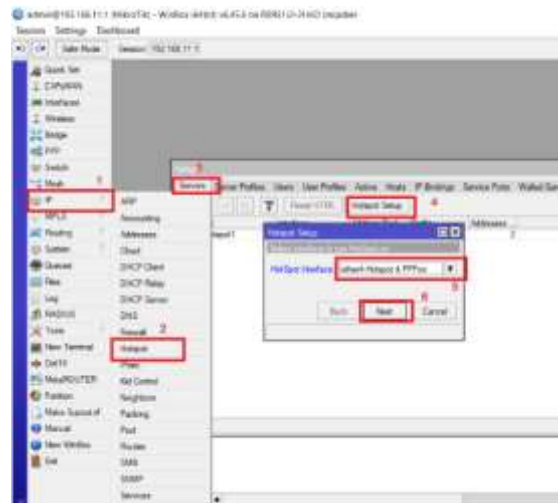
admin@192.168.11.1 (MikroTik) - WinBox (64bit) v6.45.6 on RB951Ui-2HnD (mipsbe)

Session Settings Dashboard

Safe Mode Session: 192.168.11.1

Quick Set
CAPsMAN
Interfaces
Wireless
Bridge
PPP
Switch
Mesh 1
IP
MPLS
Routing
System
Queues
Files
Log
RADIUS
Tools
New Terminal
Dot1X
MetaROUTER
Partition
Make Supout.rif
Manual
New WinBox
Exit

ARP
Accounting
Addresses
Cloud
DHCP Client
DHCP Relay
DHCP Server
DNS
Firewall 2
Hotspot
IPsec
Kid Control
Neighbors
Packing
Pool
Routes
SMB
SNMP
Services

3
Servers Server Profiles Users User Profiles Active Hosts IP Bindings Service Ports Walled Garden
Reset HTML Hotspot Setup 4
Addresses
hotspot1

Hotspot Setup
Select interface to run HotSpot on
HotSpot Interface: ether4-Hotspot & PPPoe 5
Back Next Cancel 6